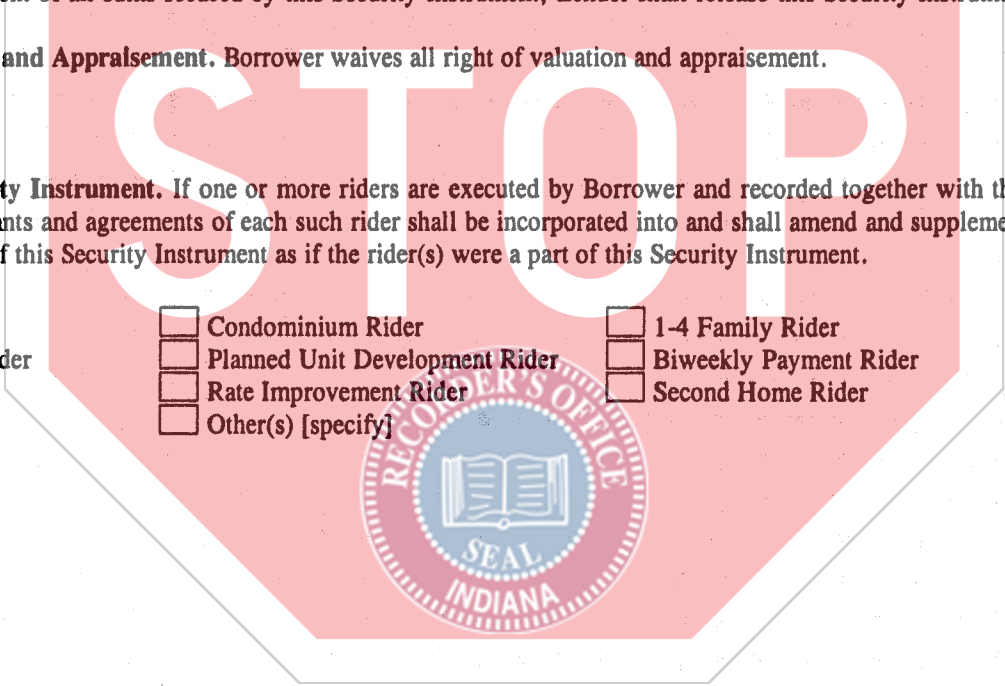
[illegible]

and Appraisement. Borrower waives all right of valuation and appraisement.

STOP

ty Instrument. If one or more riders are executed by Borrower and recorded together with th nts and agreements of each such rider shall be incorporated into and shall amend and suppleme f this Security Instrument as if the rider(s) were a part of this Security Instrument.

der
☐ Condominium Rider
☐ Planned Unit Development Rider
☐ Rate Improvement Rider
☐ Other(s) [specify]
☐ 1-4 Family Rider
☐ Biweekly Payment Rider
☐ Second Home Rider

RECORDER'S OFFICE
SEAL
INDIANA